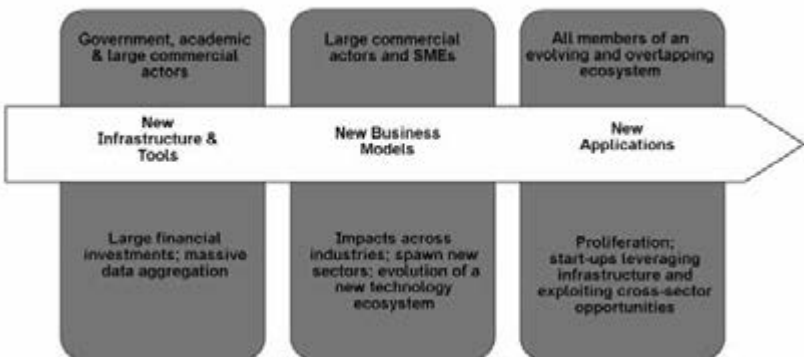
Government, academic & large commercial actors

New Infrastructure & Tools

Large financial investments; massive data aggregation

Large commercial actors and SMEs

New Business Models

Impacts across industries; spawn new sectors; evolution of a new technology ecosystem

All members of an evolving and overlapping ecosystem

New Applications

Proliferation; start-ups leveraging infrastructure and exploiting cross-sector opportunities